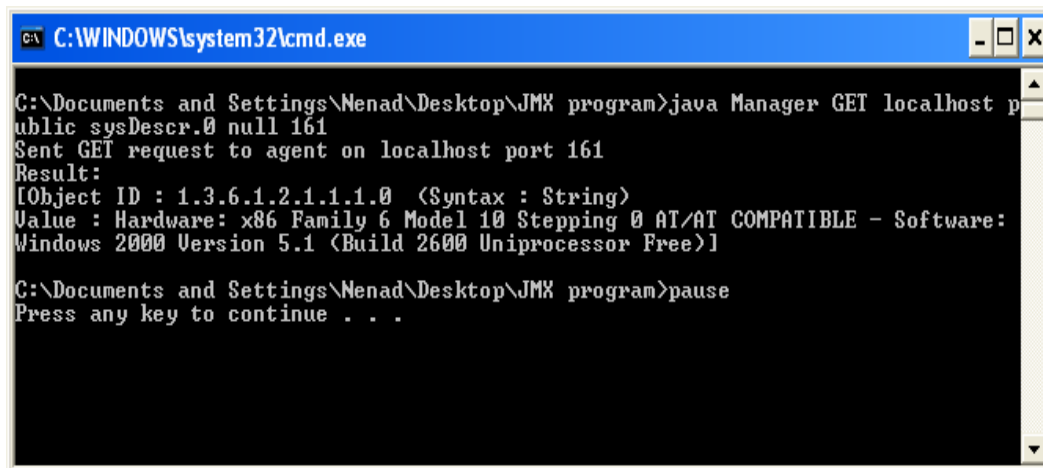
C:\WINDOWS\system32\cmd.exe

C:\Documents and Settings\Nenad\Desktop\JMX program>java Manager GET localhost public sysDescr.0 null 161
Sent GET request to agent on localhost port 161
Result:
[Object ID : 1.3.6.1.2.1.1.1.0 (Syntax : String)
Value : Hardware: x86 Family 6 Model 10 Stepping 0 AT/AT COMPATIBLE - Software: Windows 2000 Version 5.1 (Build 2600 Uniprocessor Free)]

C:\Documents and Settings\Nenad\Desktop\JMX program>pause
Press any key to continue . . .